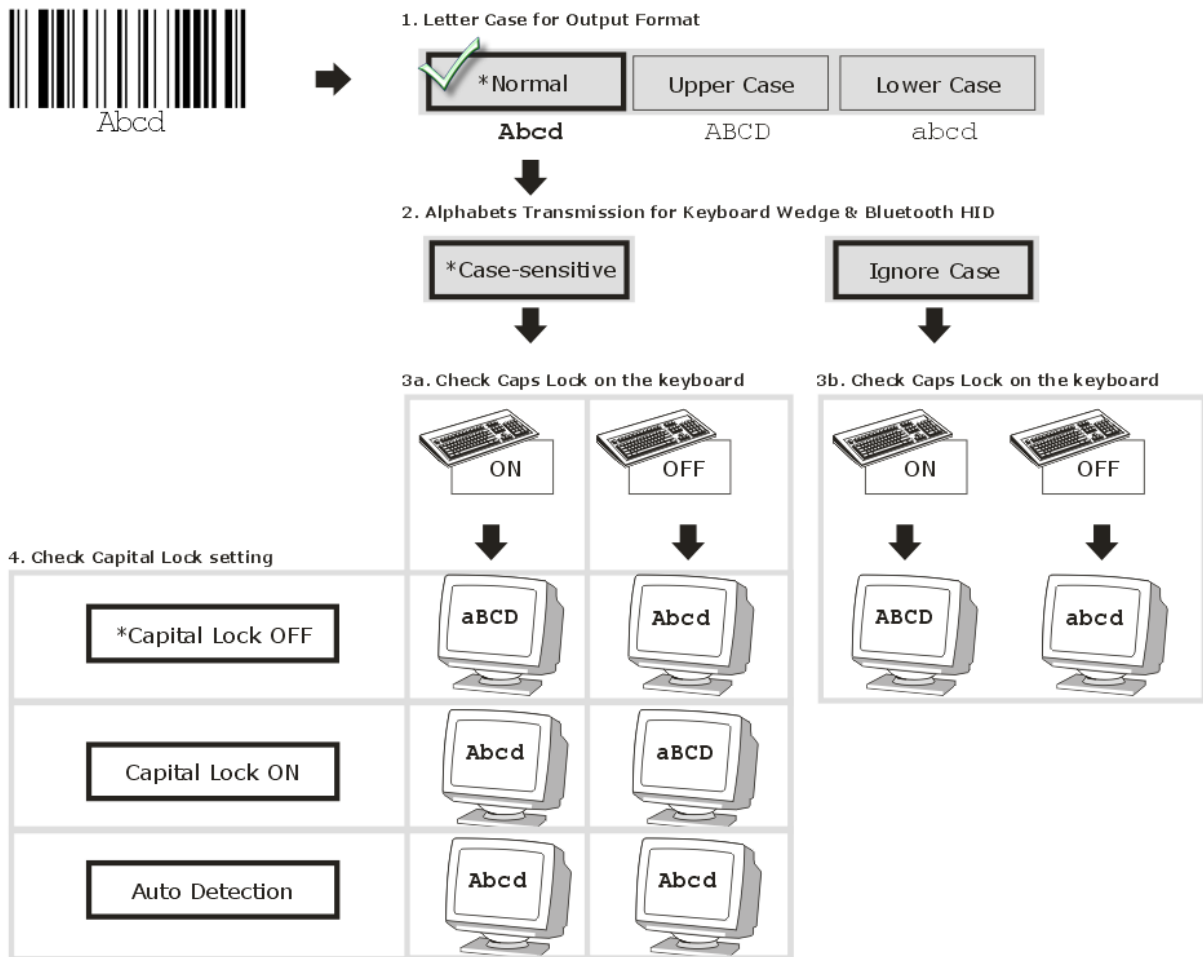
Abcd

1. Letter Case for Output Format

*Normal Upper Case Lower Case

Abcd ABCD abcd

2. Alphabets Transmission for Keyboard Wedge & Bluetooth HID

*Case-sensitive

Ignore Case

3a. Check Caps Lock on the keyboard

ON

OFF

3b. Check Caps Lock on the keyboard

ON

OFF

4. Check Capital Lock setting

| | ON | OFF |
|---|---|---|
| *Capital Lock OFF | aBCD | Abcd |
| Capital Lock ON | Abcd | aBCD |
| Auto Detection | Abcd | Abcd |

ABCD

abcd